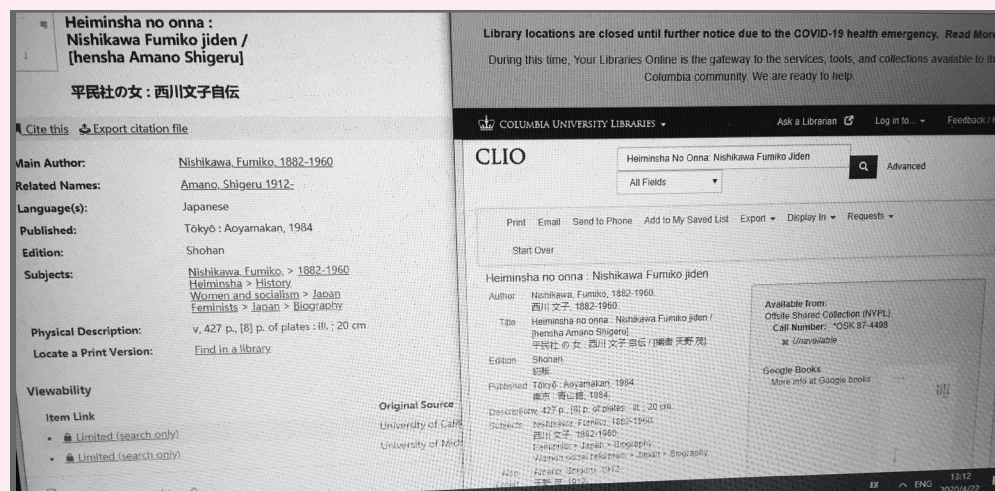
Heiminsha no onna : Nishikawa Fumiko jiden / [hensha Amano Shigeru]

平民社の女 : 西川文子自伝

Cite this Export citation file

| | |
|---|---|
| Main Author: | Nishikawa, Fumiko, 1882-1960 |
| Related Names: | Amano, Shigeru 1912- |
| Language(s): | Japanese |
| Published: | Tōkyō : Aoyamakan, 1984 |
| Edition: | Shohan |
| Subjects: | Nishikawa, Fumiko, > 1882-1960 Heiminsha > History Women and socialism > Japan Feminists > Japan > Biography |
| Physical Description: | v, 427 p., [8] p. of plates : ill. ; 20 cm |
| Locate a Print Version: | Find in a library |

Viewability

Item Link

Limited (search only)

Limited (search only)

Original Source

University of Cali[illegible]

University of Mich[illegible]

Library locations are closed until further notice due to the COVID-19 health emergency. Read More

During this time, Your Libraries Online is the gateway to the services, tools, and collections available to the Columbia community. We are ready to help.

COLUMBIA UNIVERSITY LIBRARIES

Ask a Librarian Log in to... Feedback

CLIO

Heiminsha No Onna: Nishikawa Fumiko Jiden

All Fields

Advanced

Print Email Send to Phone Add to My Saved List Export Display In Requests

Start Over

Heiminsha no onna : Nishikawa Fumiko jiden

Author Nishikawa, Fumiko, 1882-1960.
西川文子, 1882-1960.

Title Heiminsha no onna : Nishikawa Fumiko jiden / [hensha Amano Shigeru]
平民社の女 : 西川文子自伝 / [編者 天野 茂]

Edition Shohan
初版

Published Tōkyō : Aoyamakan, 1984.
東京 : 青山館, 1984.

Description v, 427 p., [8] p. of plates : ill. ; 20 cm.

Subjects Nishikawa, Fumiko, 1882-1960.
西川文子, 1882-1960.
Feminists > Japan > Biography.
Women social reformers > Japan > Biography.

Also Amano, Shigeru 1912-
天野 茂 1912-

Available from:
Offsite Shared Collection (NYPL)
Call Number: *OSK 87-4498
Unavailable

Google Books
More info at Google books

ENG 13:12 2020/4/22